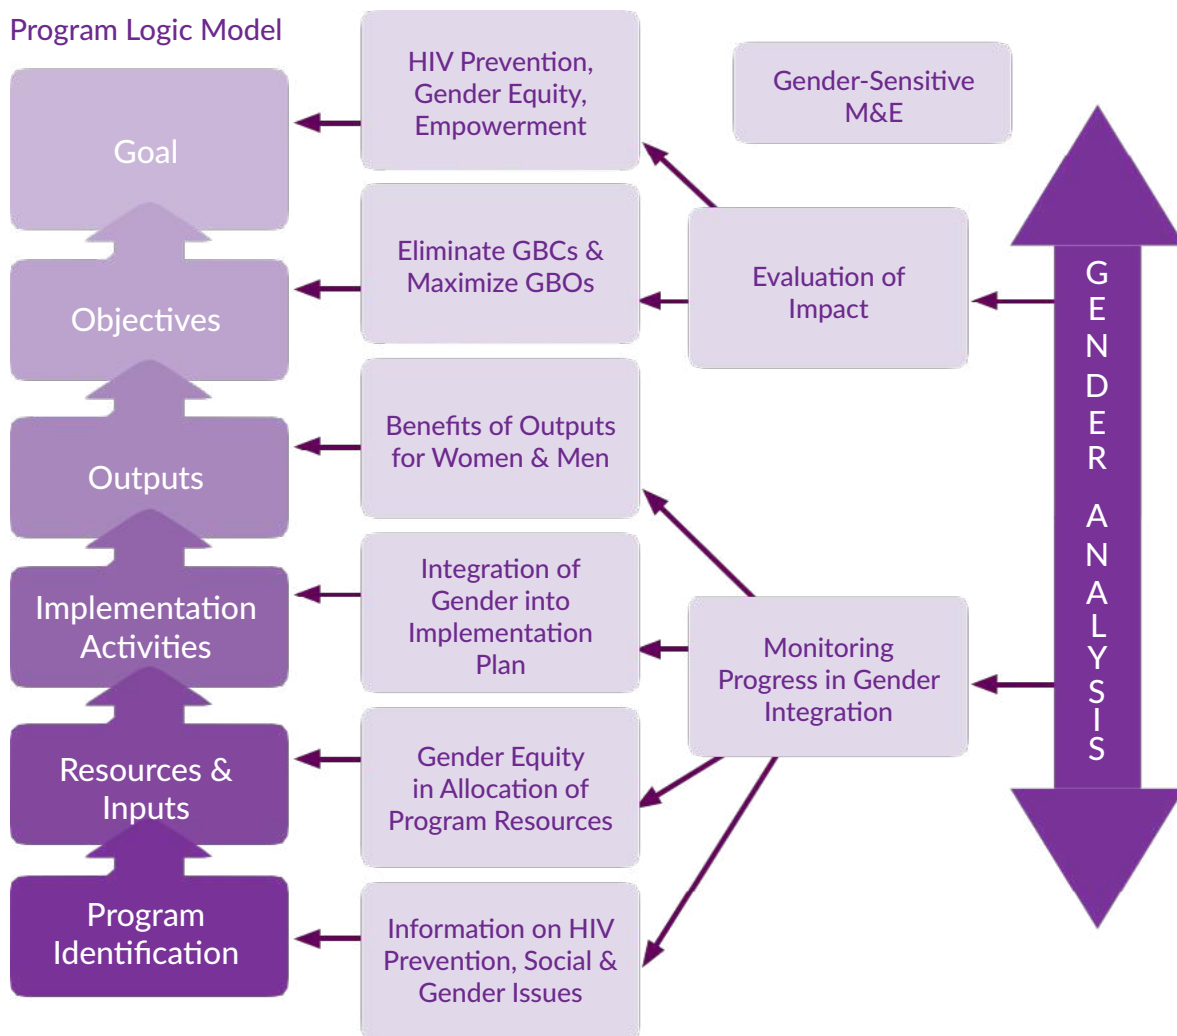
Program Logic Model

Goal

Objectives

Outputs

Implementation Activities

Resources & Inputs

Program Identification

HIV Prevention, Gender Equity, Empowerment

Eliminate GBCs & Maximize GBOs

Benefits of Outputs for Women & Men

Integration of Gender into Implementation Plan

Gender Equity in Allocation of Program Resources

Information on HIV Prevention, Social & Gender Issues

Gender-Sensitive M&E

Evaluation of Impact

Monitoring Progress in Gender Integration

GENDER ANALYSIS